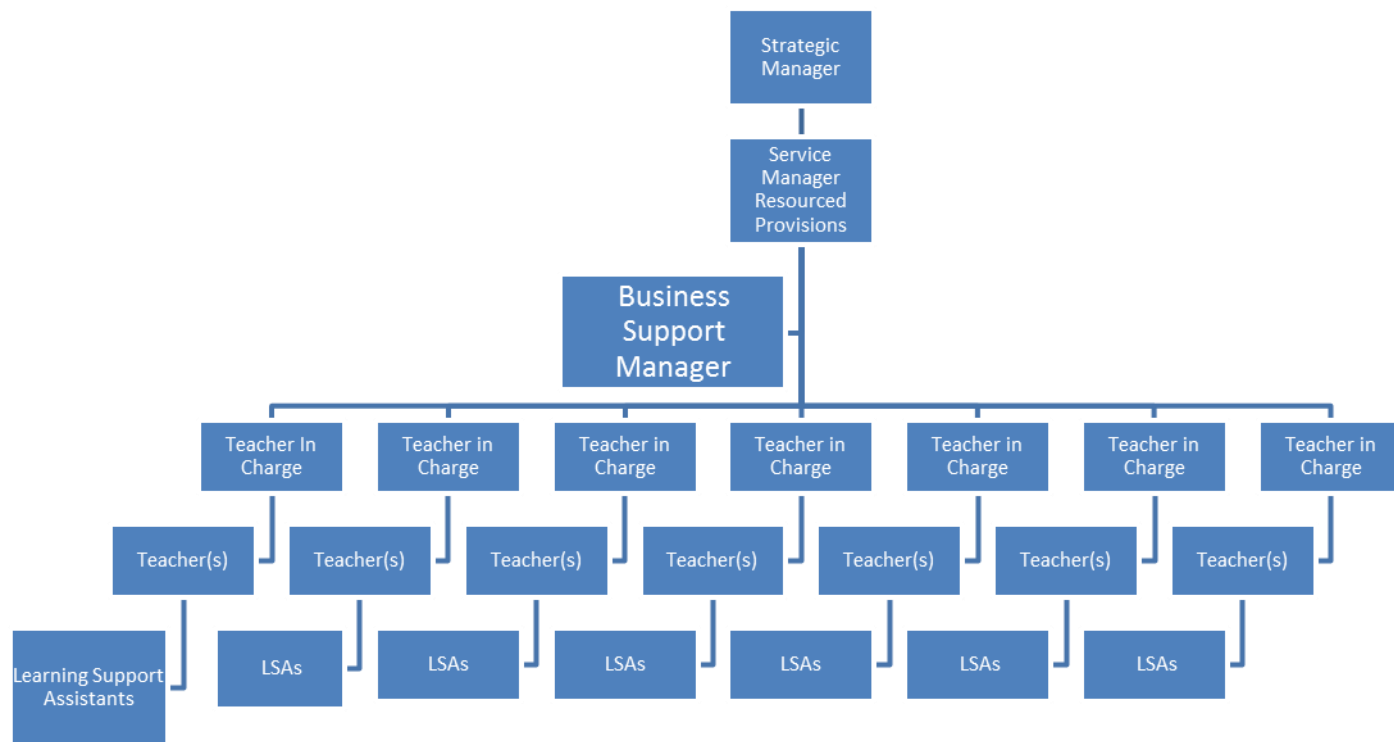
Strategic Manager

Service Manager Resourced Provisions

Business Support Manager

Teacher In Charge

Teacher(s)

Learning Support Assistants

Teacher in Charge

Teacher(s)

LSAs

Teacher in Charge

Teacher(s)

LSAs

Teacher in Charge

Teacher(s)

LSAs

Teacher in Charge

Teacher(s)

LSAs

Teacher in Charge

Teacher(s)

LSAs

Teacher in Charge

Teacher(s)

LSAs